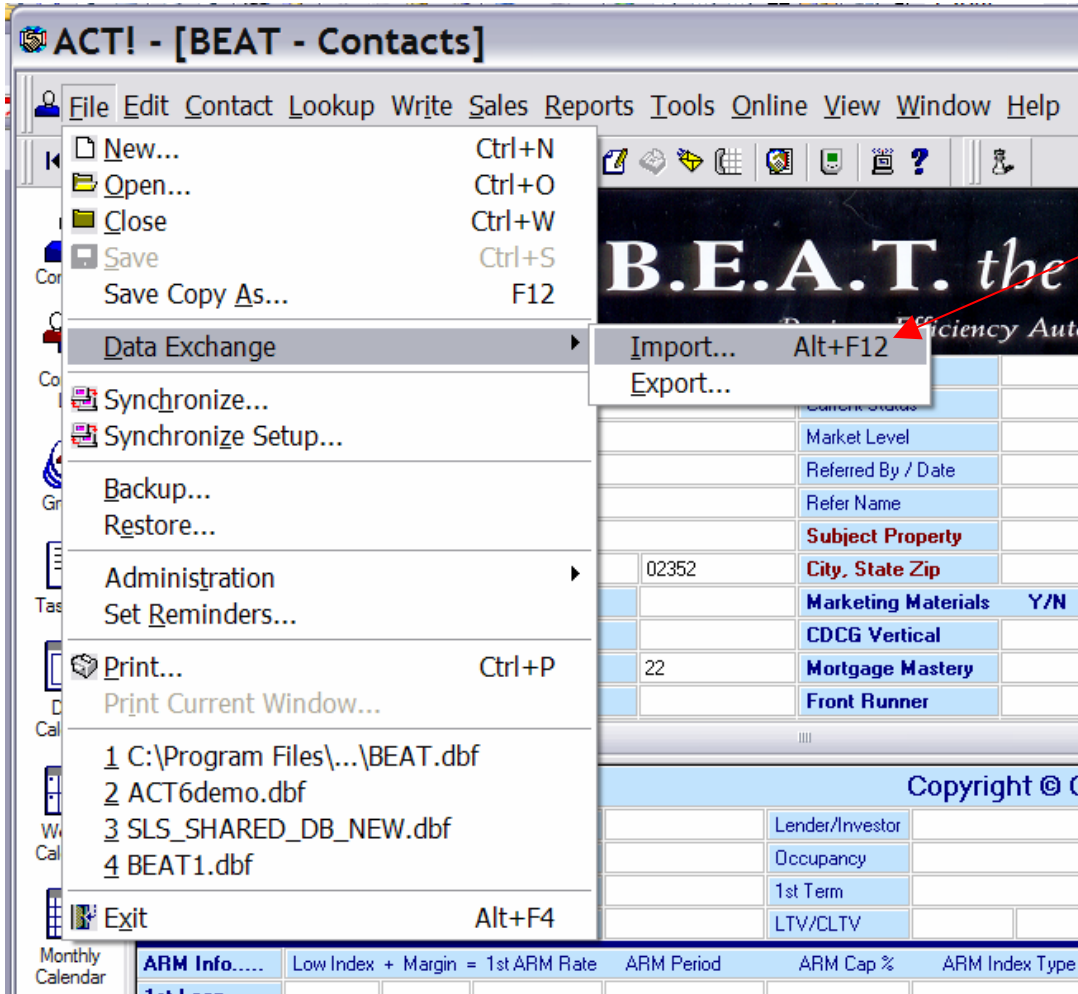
ACT! - [BEAT - Contacts]

File Edit Contact Lookup Write Sales Reports Tools Online View Window Help

New... Ctrl+N
Open... Ctrl+O
Close Ctrl+W
Save Ctrl+S
Save Copy As... F12
Data Exchange
Import... Alt+F12
Export...
Synchronize...
Synchronize Setup...
Backup...
Restore...
Administration
Set Reminders...
Print... Ctrl+P
Print Current Window...
1 C:\Program Files\...\BEAT.dbf
2 ACT6demo.dbf
3 SLS_SHARED_DB_NEW.dbf
4 BEAT1.dbf
Exit Alt+F4

B.E.A.T. the
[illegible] Efficiency Aut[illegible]

Current Status
Market Level
Referred By / Date
Refer Name
Subject Property
02352
City, State Zip
Marketing Materials Y/N
CDCG Vertical
22
Mortgage Mastery
Front Runner

Copyright © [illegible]
Lender/Investor
Occupancy
1st Term
LTV/CLTV

Monthly Calendar

ARM Info..... Low Index + Margin = 1st ARM Rate ARM Period ARM Cap % ARM Index Type